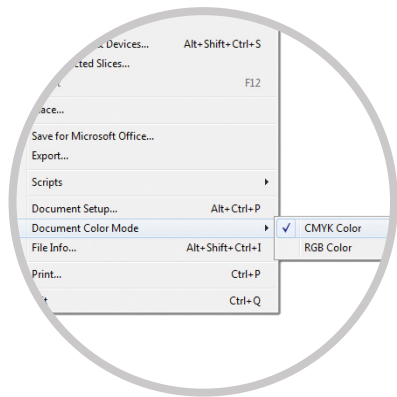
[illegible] Devices... Alt+Shift+Ctrl+S
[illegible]cted Slices...
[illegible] F12
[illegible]ace...
Save for Microsoft Office...
Export...
Scripts
Document Setup... Alt+Ctrl+P
Document Color Mode
✓ CMYK Color
RGB Color
File Info... Alt+Shift+Ctrl+I
Print... Ctrl+P
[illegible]t Ctrl+Q